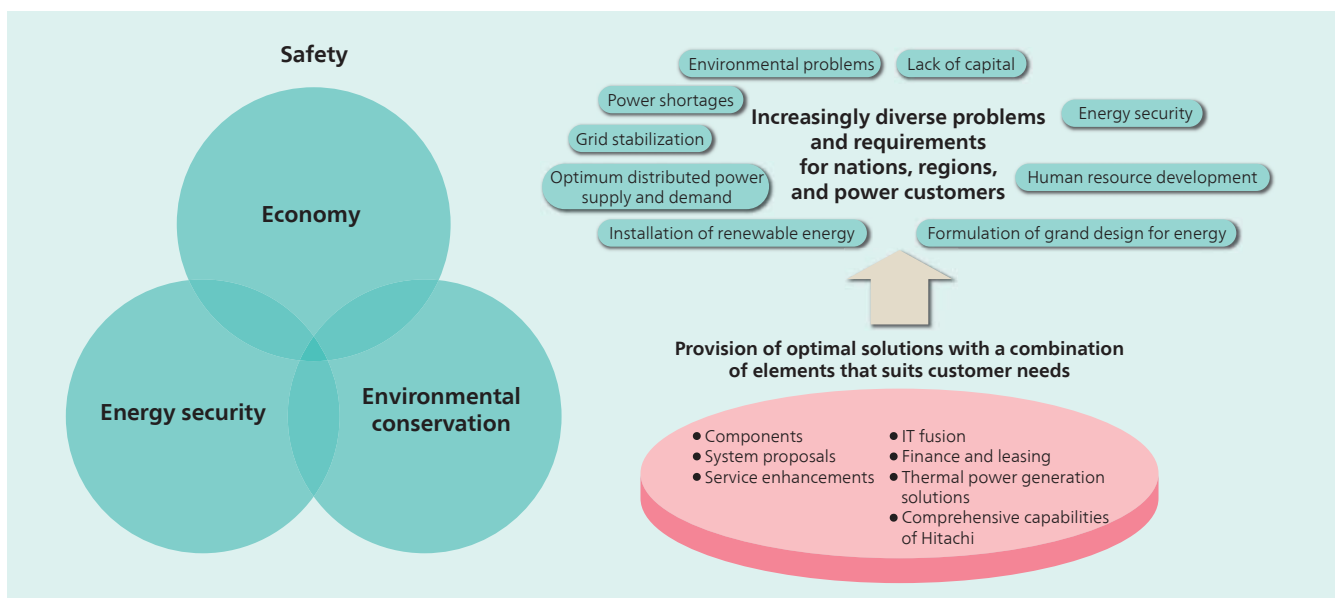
Safety

Economy

Energy security

Environmental conservation

Environmental problems

Lack of capital

Power shortages

Increasingly diverse problems and requirements for nations, regions, and power customers

Energy security

Grid stabilization

Optimum distributed power supply and demand

Human resource development

Installation of renewable energy

Formulation of grand design for energy

Provision of optimal solutions with a combination of elements that suits customer needs

● Components
● System proposals
● Service enhancements
● IT fusion
● Finance and leasing
● Thermal power generation solutions
● Comprehensive capabilities of Hitachi